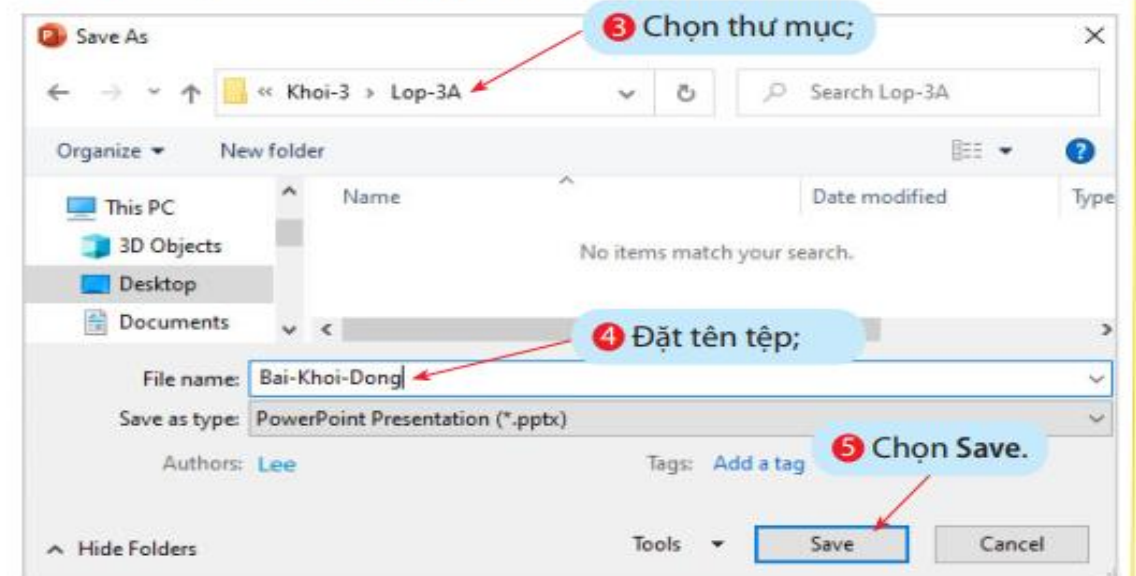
Save As

3 Chọn thư mục;

« Khoi-3 › Lop-3A

Search Lop-3A

Organize ▾ New folder

This PC
3D Objects
Desktop
Documents

Name
Date modified
Type

No items match your search.

4 Đặt tên tệp;

File name: Bai-Khoi-Dong

Save as type: PowerPoint Presentation (*.pptx)

Authors: Lee

Tags: Add a tag

5 Chọn Save.

Hide Folders

Tools

Save

Cancel